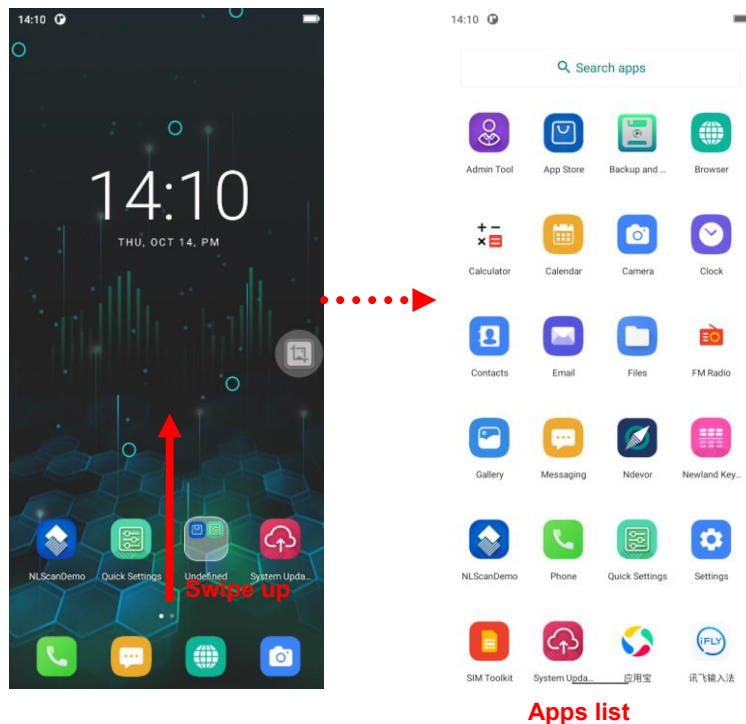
14:10

14:10

THU, OCT 14, PM

NLScanDemo Quick Settings Undefined System Upda...

Swipe up

14:10

Search apps

Admin Tool
App Store
Backup and ...
Browser

Calculator
Calendar
Camera
Clock

Contacts
Email
Files
FM Radio

Gallery
Messaging
Ndevor
Newland Key...

NLScanDemo
Phone
Quick Settings
Settings

SIM Toolkit
System Upda...
应用宝
讯飞输入法

Apps list